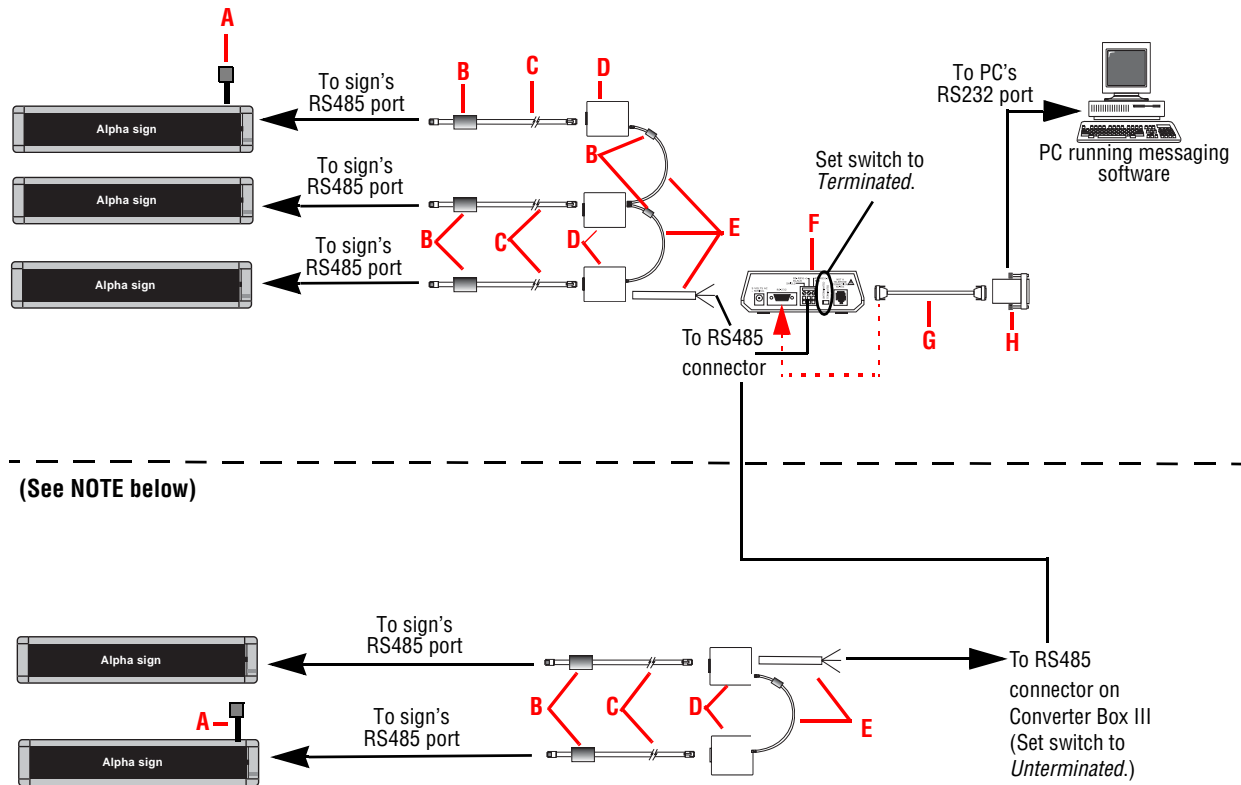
A

To sign's RS485 port

B C D

Alpha sign

To PC's RS232 port

PC running messaging software

B

Set switch to *Terminated*.

To sign's RS485 port

Alpha sign

E

B C D

F

To sign's RS485 port

Alpha sign

To RS485 connector

G H

(See NOTE below)

To sign's RS485 port

Alpha sign

To RS485 connector on Converter Box III (Set switch to *Unterminated*.)

B C D E

A

To sign's RS485 port

Alpha sign